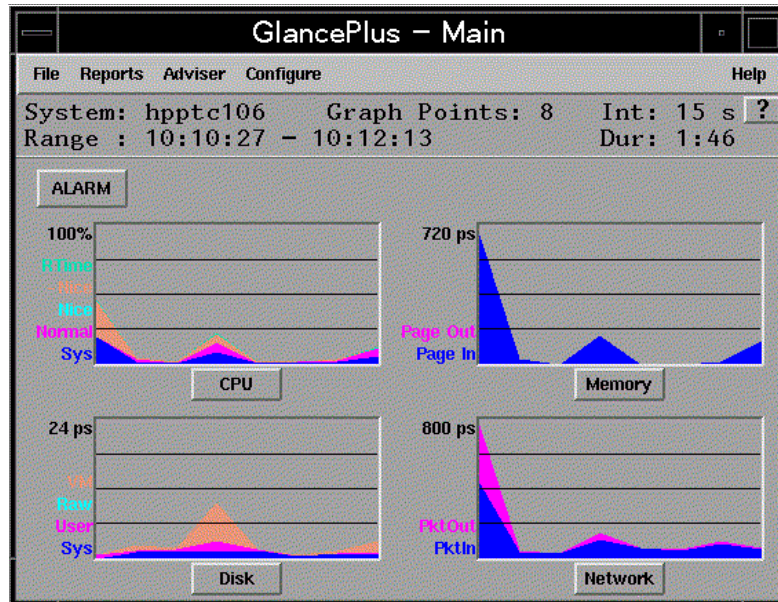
GlancePlus - Main

File Reports Adviser Configure Help

System: hpptc106 Graph Points: 8 Int: 15 s ?
Range : 10:10:27 - 10:12:13 Dur: 1:46

ALARM

100%
RTime
-Nice
Nice
Normal
Sys
CPU

720 ps
Page Out
Page In
Memory

24 ps
Virt
Raw
User
Sys
Disk

800 ps
PktOut
PktIn
Network